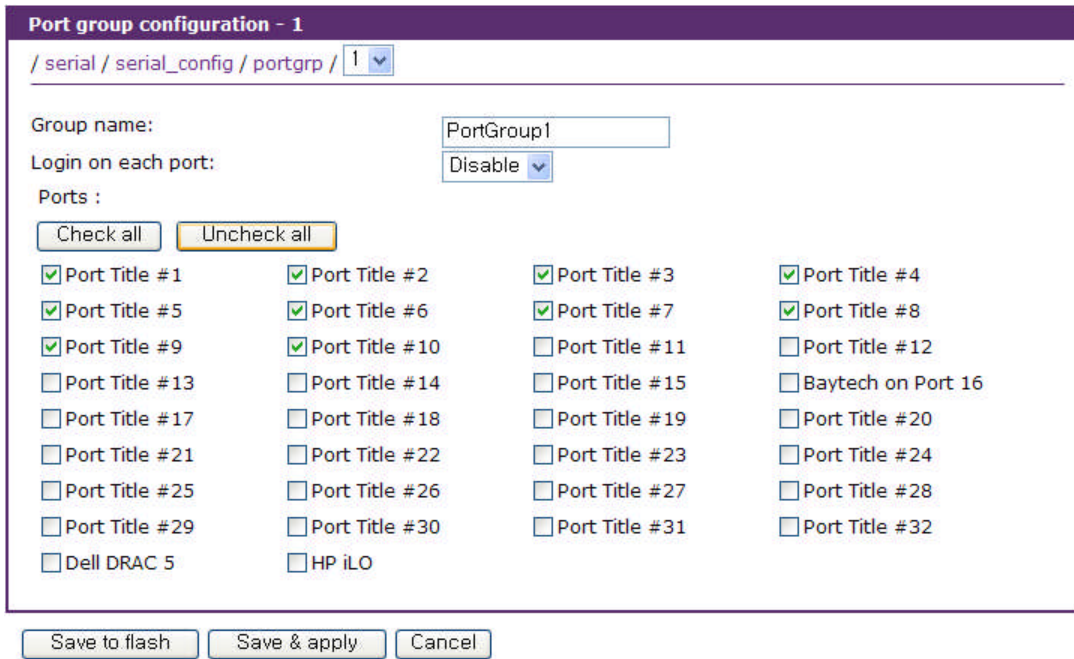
Port group configuration - 1

/ serial / serial_config / portgrp / 1

Group name: PortGroup1

Login on each port: Disable

Ports :

Check all Uncheck all

| | | | |
|---|---|---|---|
| Port Title #1 | Port Title #2 | Port Title #3 | Port Title #4 |
| Port Title #5 | Port Title #6 | Port Title #7 | Port Title #8 |
| Port Title #9 | Port Title #10 | Port Title #11 | Port Title #12 |
| Port Title #13 | Port Title #14 | Port Title #15 | Baytech on Port 16 |
| Port Title #17 | Port Title #18 | Port Title #19 | Port Title #20 |
| Port Title #21 | Port Title #22 | Port Title #23 | Port Title #24 |
| Port Title #25 | Port Title #26 | Port Title #27 | Port Title #28 |
| Port Title #29 | Port Title #30 | Port Title #31 | Port Title #32 |
| Dell DRAC 5 | HP iLO | | |

Save to flash Save & apply Cancel